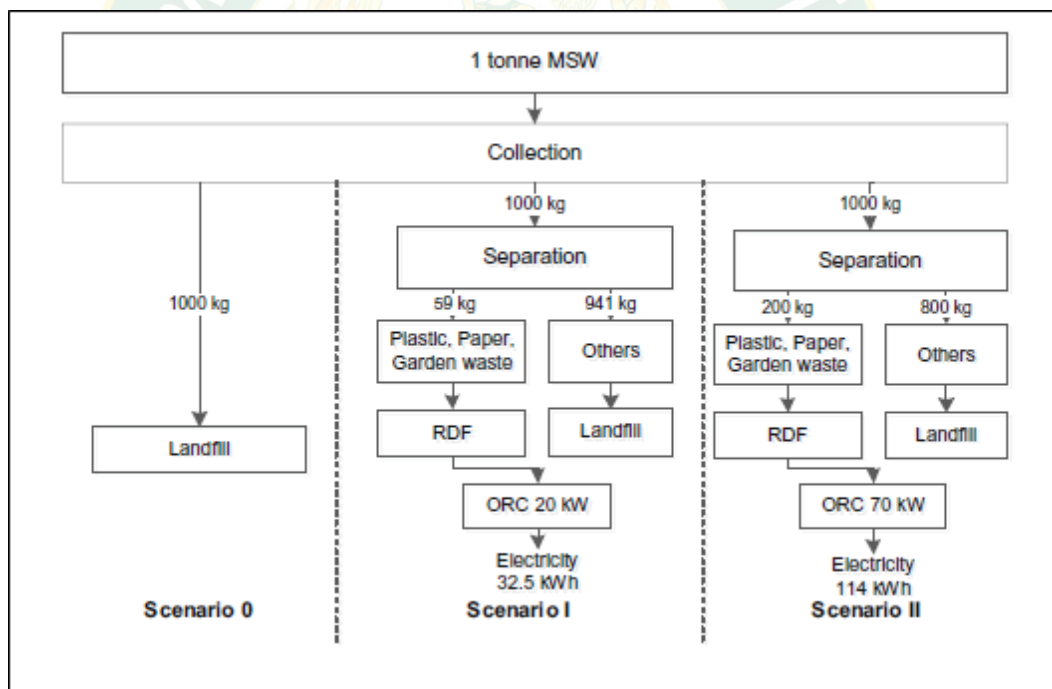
1 tonne MSW

Collection

1000 kg

Landfill

Scenario 0

1000 kg

Separation

59 kg

941 kg

Plastic, Paper, Garden waste

Others

RDF

Landfill

ORC 20 kW

Electricity 32.5 kWh

Scenario I

1000 kg

Separation

200 kg

800 kg

Plastic, Paper, Garden waste

Others

RDF

Landfill

ORC 70 kW

Electricity 114 kWh

Scenario II